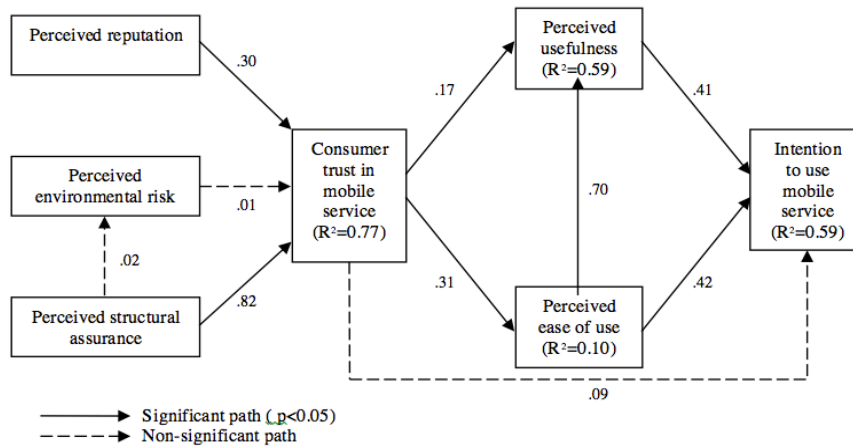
Perceived reputation

.30

Perceived environmental risk

.01

.02

Perceived structural assurance

.82

Consumer trust in mobile service ($R^2$=0.77)

.17

.31

Perceived usefulness ($R^2$=0.59)

.70

Perceived ease of use ($R^2$=0.10)

.41

.42

Intention to use mobile service ($R^2$=0.59)

.09

Significant path ( p<0.05)

Non-significant path